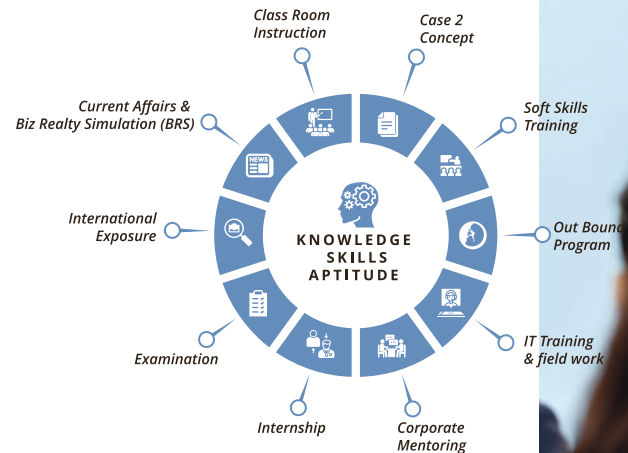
Class Room Instruction

Case 2 Concept

Soft Skills Training

Out Bound Program

IT Training & field work

Corporate Mentoring

Internship

Examination

International Exposure

Current Affairs & Biz Realty Simulation (BRS)

NEWS

KNOWLEDGE SKILLS APTITUDE